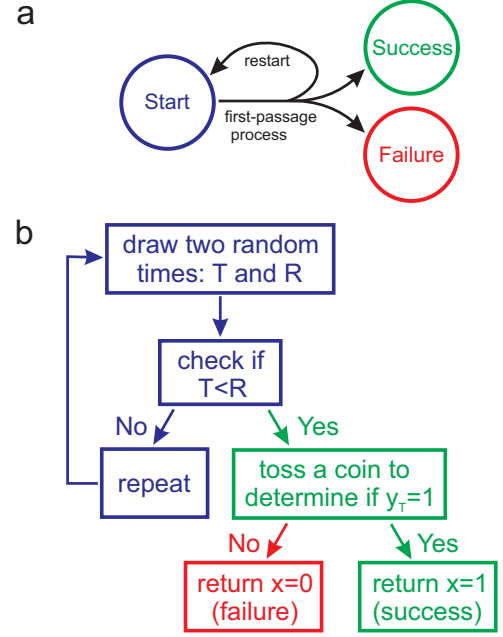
a

restart

Success

Start

first-passage process

Failure

b

draw two random times: T and R

check if T<R

No

Yes

repeat

toss a coin to determine if $y_T$=1

No

Yes

return x=0 (failure)

return x=1 (success)